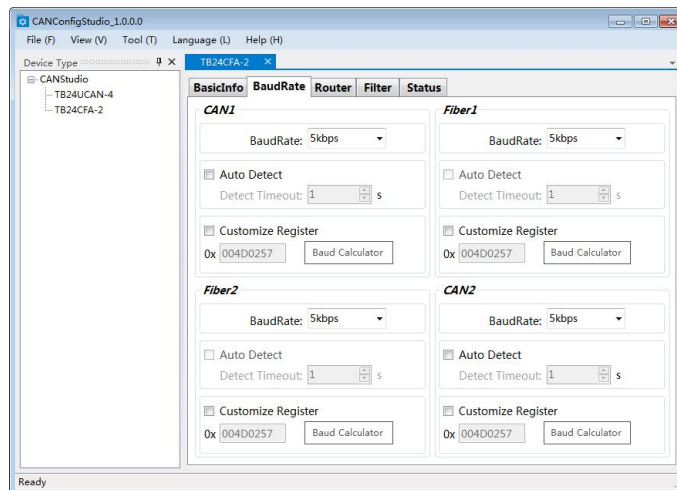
CANConfigStudio_1.0.0.0

File (F) View (V) Tool (T) Language (L) Help (H)

Device Type ✕

CANStudio
TB24UCAN-4
TB24CFA-2

TB24CFA-2 ✕

BasicInfo BaudRate Router Filter Status

CAN1

BaudRate: 5kbps

Auto Detect
Detect Timeout: 1 s

Customize Register
0x 004D0257 Baud Calculator

Fiber1

BaudRate: 5kbps

Auto Detect
Detect Timeout: 1 s

Customize Register
0x 004D0257 Baud Calculator

Fiber2

BaudRate: 5kbps

Auto Detect
Detect Timeout: 1 s

Customize Register
0x 004D0257 Baud Calculator

CAN2

BaudRate: 5kbps

Auto Detect
Detect Timeout: 1 s

Customize Register
0x 004D0257 Baud Calculator

Ready